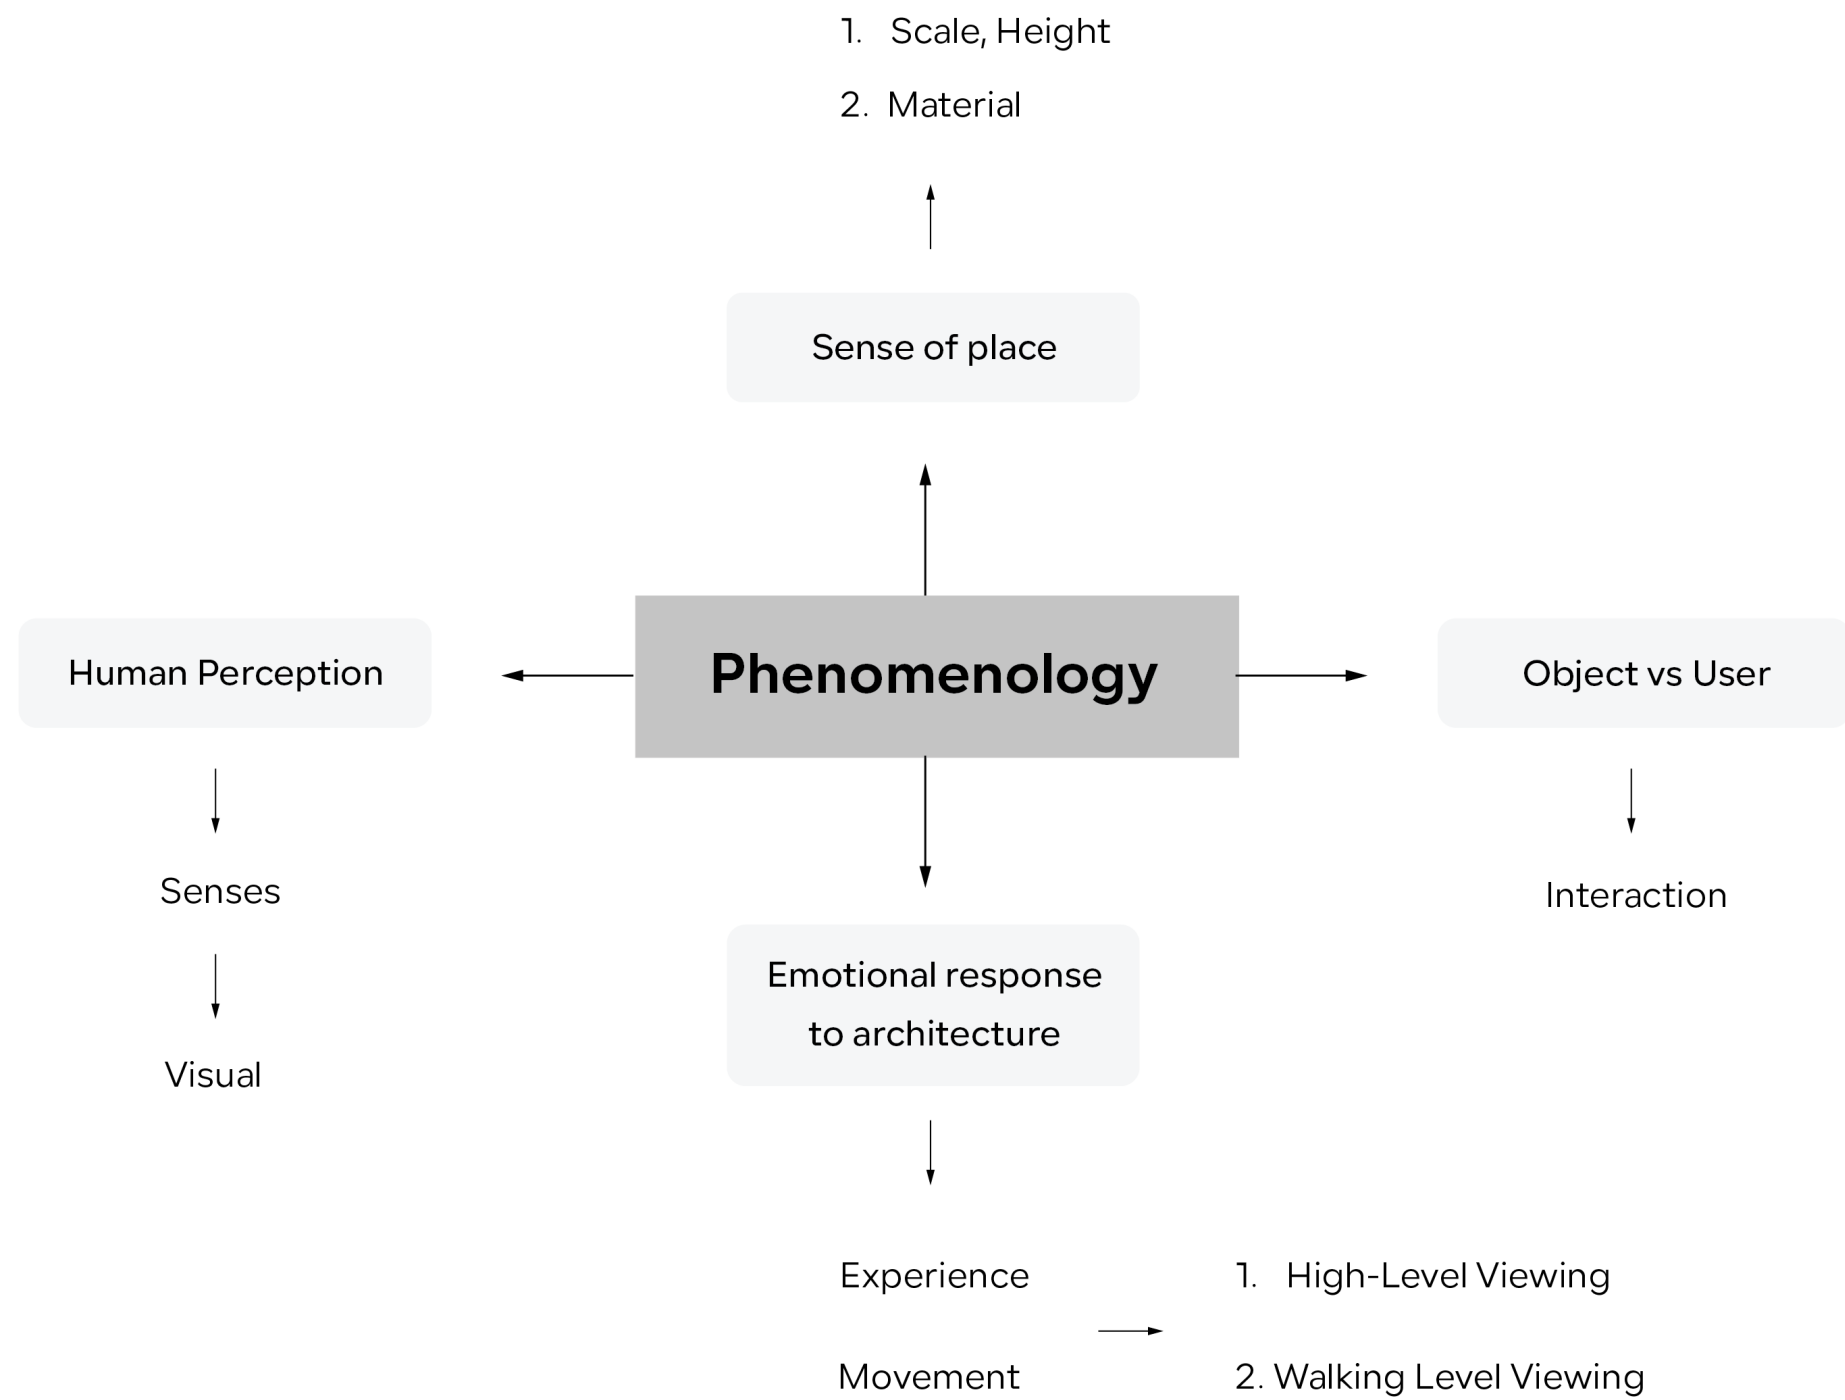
1. Scale, Height

2. Material

Sense of place

Human Perception

Phenomenology

Object vs User

Senses

Interaction

Visual

Emotional response to architecture

Experience

Movement

1. High-Level Viewing

2. Walking Level Viewing